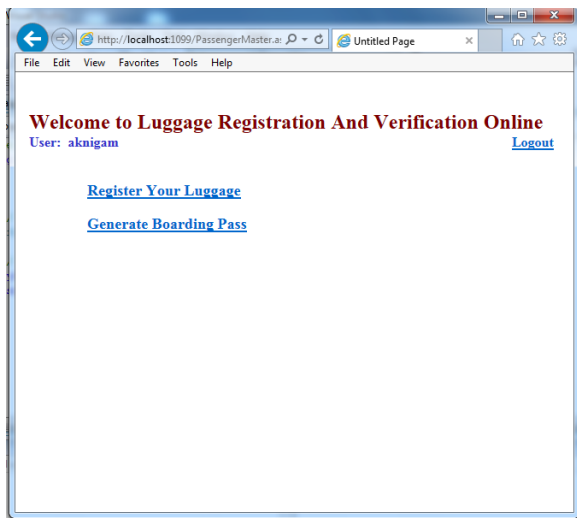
http://localhost:1099/PassengerMaster.a:

Untitled Page

File Edit View Favorites Tools Help

Welcome to Luggage Registration And Verification Online

User: aknigam

Logout

Register Your Luggage

Generate Boarding Pass